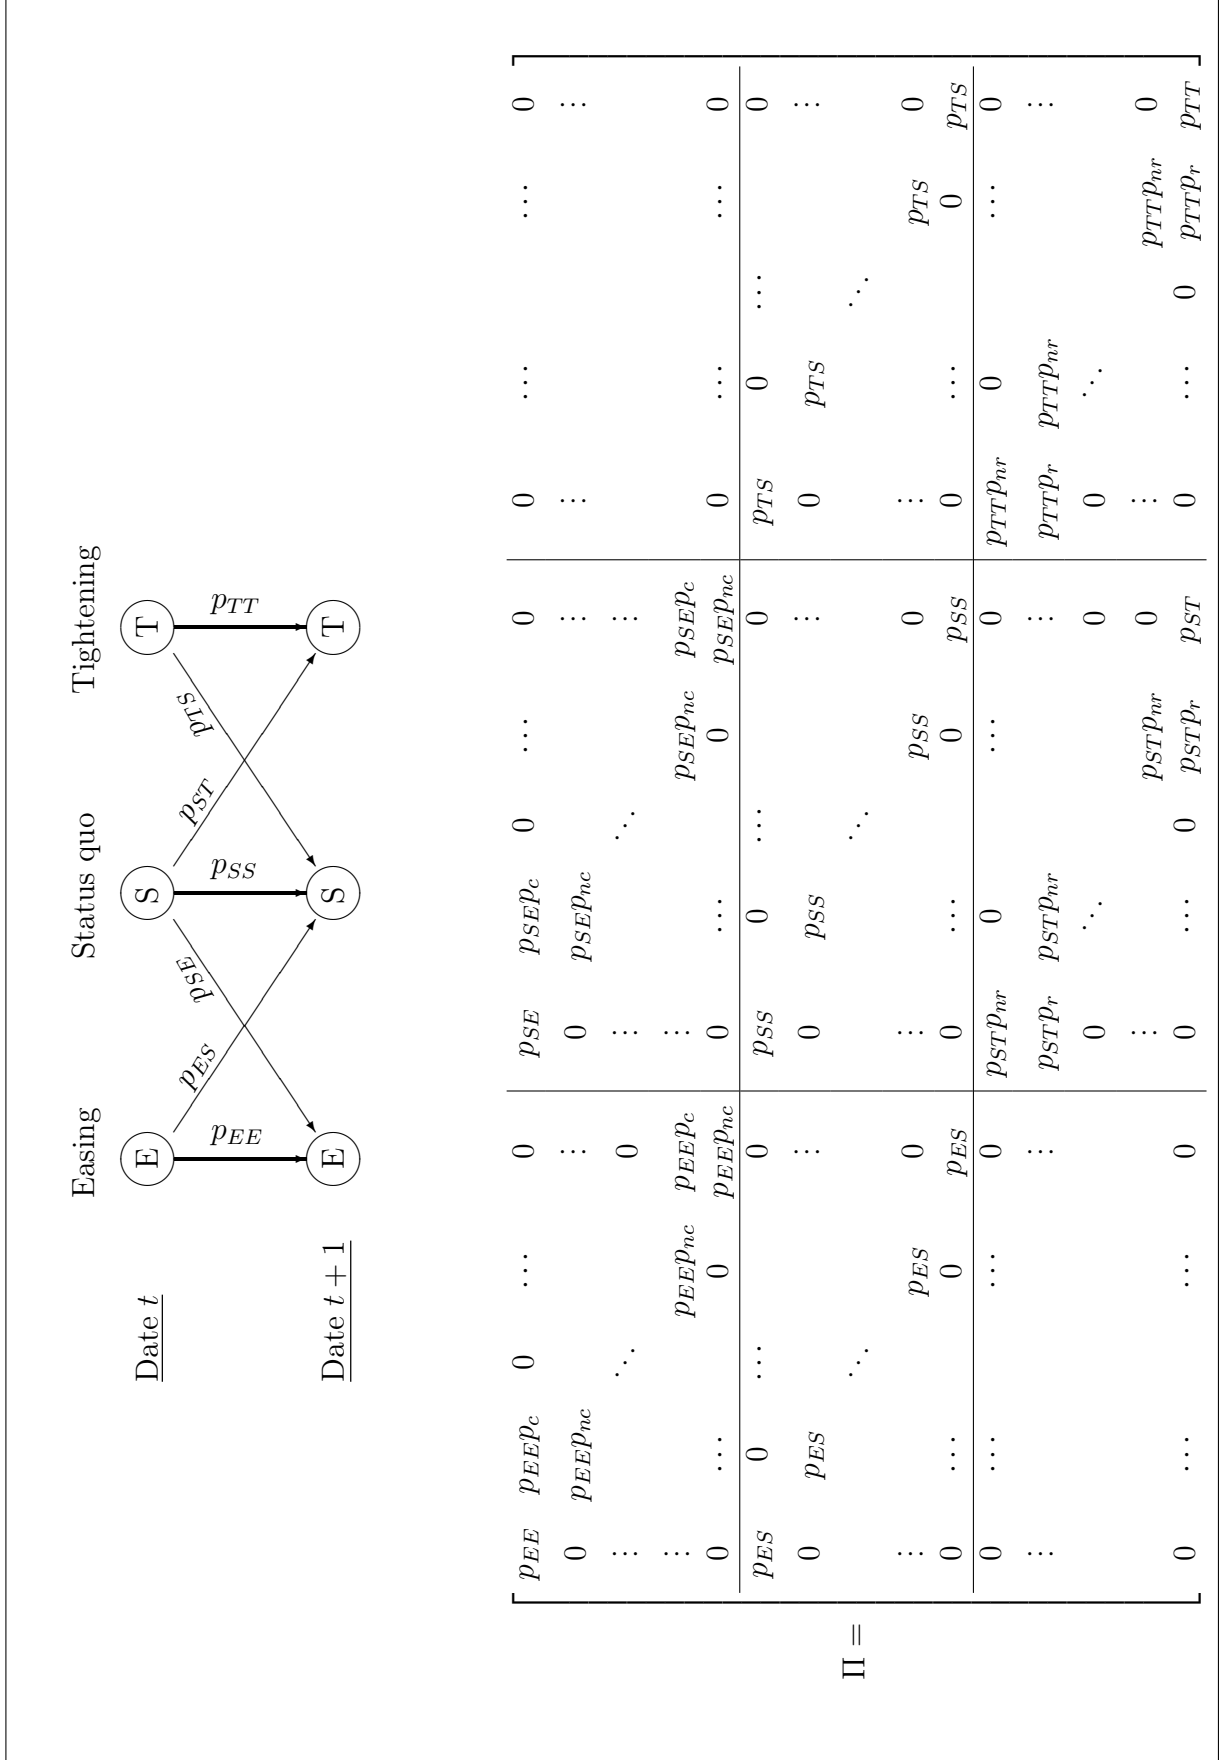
Date $t$ Easing Status quo Tightening

E S T

$p_{EE}$ $p_{ES}$ $p_{SE}$ $p_{SS}$ $p_{ST}$ $p_{TS}$ $p_{TT}$

Date $t+1$

E S T

$\Pi = \left[\begin{array}{ccccc|ccccc|ccccc}
p_{EE} & p_{EE}p_c & 0 & \cdots & 0 & p_{SE} & p_{SE}p_c & 0 & \cdots & 0 & 0 & \cdots & \cdots & \cdots & 0 \\
0 & p_{EE}p_{nc} & & & \vdots & 0 & p_{SE}p_{nc} & & & \vdots & \vdots & & & & \vdots \\
\vdots & & \ddots & & 0 & \vdots & & \ddots & & \vdots & & & & & \\
\vdots & & & p_{EE}p_{nc} & p_{EE}p_c & \vdots & & & p_{SE}p_{nc} & p_{SE}p_c & & & & & \\
0 & \cdots & & 0 & p_{EE}p_{nc} & 0 & \cdots & & 0 & p_{SE}p_{nc} & 0 & \cdots & \cdots & \cdots & 0 \\
\hline
p_{ES} & 0 & \cdots & \cdots & 0 & p_{SS} & 0 & \cdots & \cdots & 0 & p_{TS} & 0 & \cdots & \cdots & 0 \\
0 & p_{ES} & & & \vdots & 0 & p_{SS} & & & \vdots & 0 & p_{TS} & & & \vdots \\
\vdots & & \ddots & & & \vdots & & \ddots & & & \vdots & & \ddots & & \\
\vdots & & & p_{ES} & 0 & \vdots & & & p_{SS} & 0 & \vdots & & & p_{TS} & 0 \\
0 & \cdots & \cdots & 0 & p_{ES} & 0 & \cdots & \cdots & 0 & p_{SS} & 0 & \cdots & \cdots & 0 & p_{TS} \\
\hline
0 & \cdots & \cdots & \cdots & 0 & p_{ST}p_{nr} & 0 & \cdots & \cdots & 0 & p_{TT}p_{nr} & 0 & \cdots & \cdots & 0 \\
\vdots & & & & \vdots & p_{ST}p_r & p_{ST}p_{nr} & & & \vdots & p_{TT}p_r & p_{TT}p_{nr} & & & \vdots \\
 & & & & & 0 & & \ddots & & 0 & 0 & & \ddots & & \\
 & & & & & \vdots & & & p_{ST}p_{nr} & 0 & \vdots & & & p_{TT}p_{nr} & 0 \\
0 & \cdots & \cdots & \cdots & 0 & 0 & \cdots & 0 & p_{ST}p_r & p_{ST} & 0 & \cdots & 0 & p_{TT}p_r & p_{TT}
\end{array}\right]$